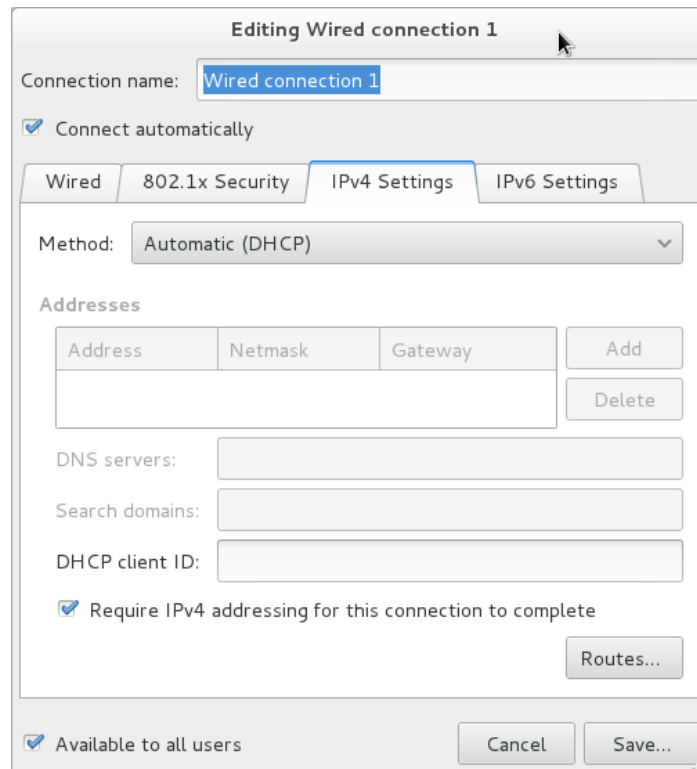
Editing Wired connection 1

Connection name: Wired connection 1

Connect automatically

Wired | 802.1x Security | IPv4 Settings | IPv6 Settings

Method: Automatic (DHCP)

Addresses

| Address | Netmask | Gateway |
|---|---|---|
| | | |

Add

Delete

DNS servers:

Search domains:

DHCP client ID:

Require IPv4 addressing for this connection to complete

Routes...

Available to all users

Cancel

Save...